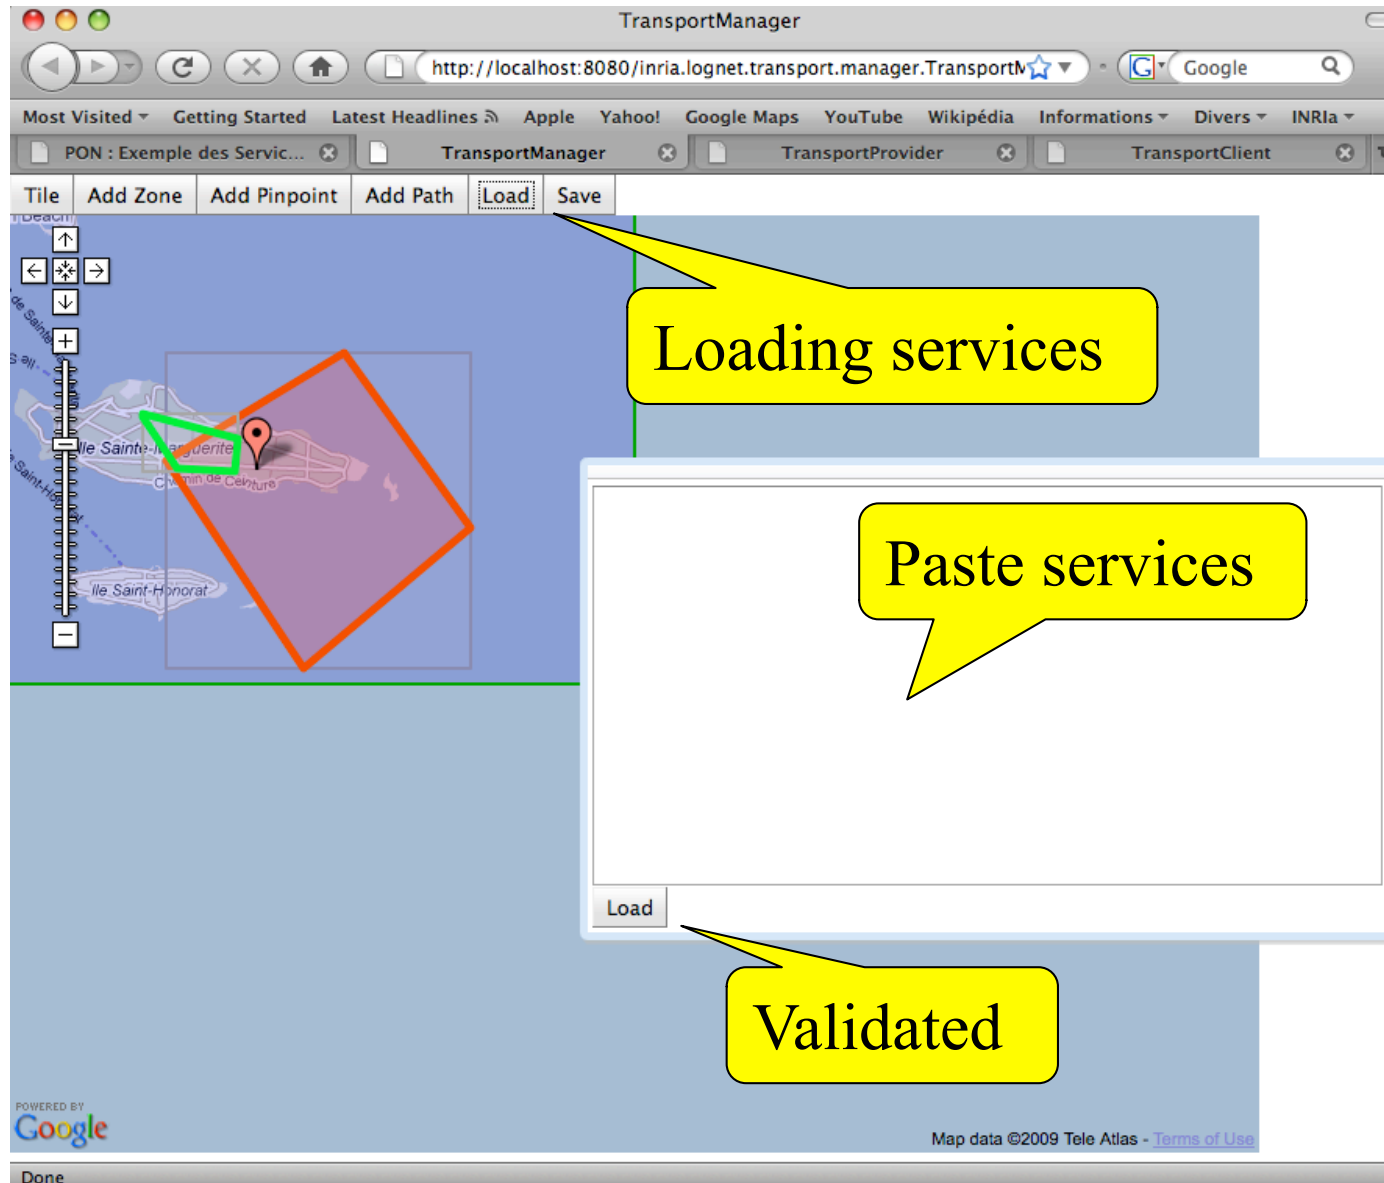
TransportManager

http://localhost:8080/inria.lognet.transport.manager.TransportM

Google

Most Visited Getting Started Latest Headlines Apple Yahoo! Google Maps YouTube Wikipédia Informations Divers INRIa

PON : Exemple des Servic... TransportManager TransportProvider TransportClient

Tile Add Zone Add Pinpoint Add Path Load Save

Beach

Ile Sainte-Marguerite

Chemin de Ceinture

Ile Saint-Honorat

Loading services

Paste services

Load

Validated

POWERED BY Google

Map data ©2009 Tele Atlas - Terms of Use

Done